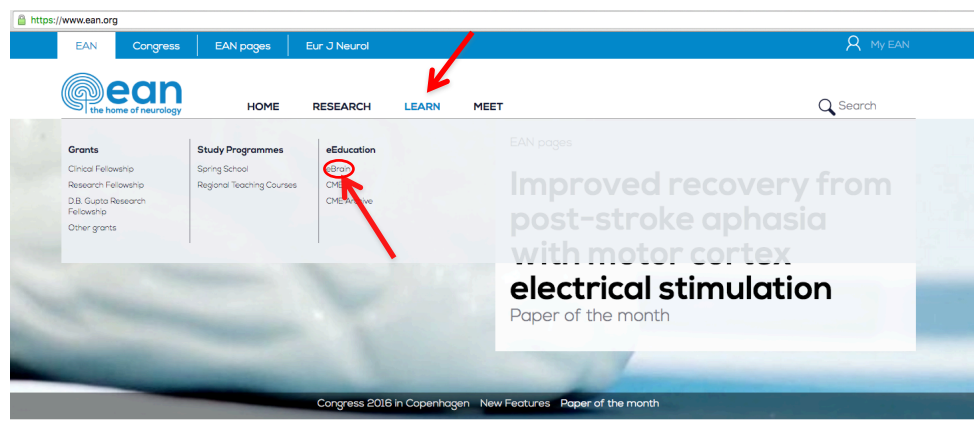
https://www.ean.org

EAN Congress EAN pages Eur J Neurol

My EAN

ean the home of neurology

HOME RESEARCH LEARN MEET

Search

Grants
Clinical Fellowship
Research Fellowship
D.B. Gupta Research Fellowship
Other grants

Study Programmes
Spring School
Regional Teaching Courses

eEducation
eBrain
CME
CME Archive

EAN pages

Improved recovery from post-stroke aphasia with motor cortex electrical stimulation

Paper of the month

Congress 2016 in Copenhagen New Features Paper of the month